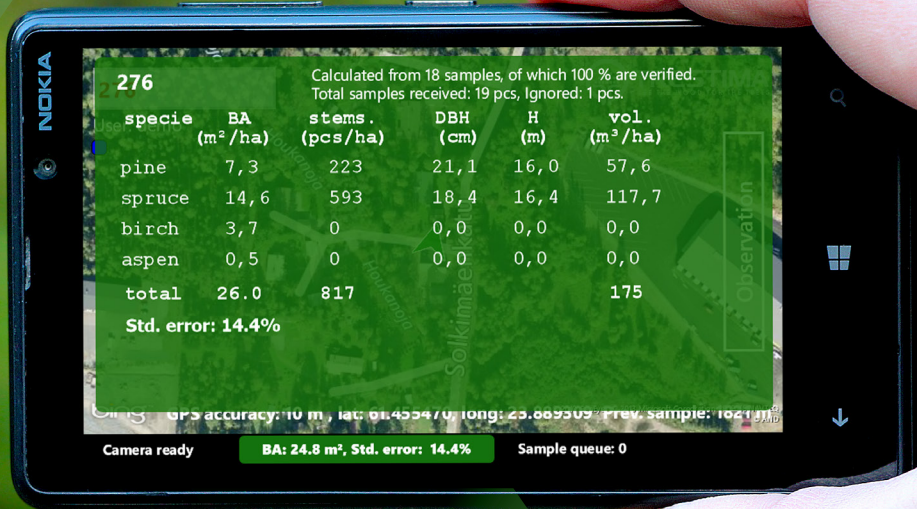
NOKIA

276

Calculated from 18 samples, of which 100 % are verified.
Total samples received: 19 pcs, Ignored: 1 pcs.

| specie | BA ($m^2$/ha) | stems. (pcs/ha) | DBH (cm) | H (m) | vol. ($m^3$/ha) |
|---|---|---|---|---|---|
| pine | 7,3 | 223 | 21,1 | 16,0 | 57,6 |
| spruce | 14,6 | 593 | 18,4 | 16,4 | 117,7 |
| birch | 3,7 | 0 | 0,0 | 0,0 | 0,0 |
| aspen | 0,5 | 0 | 0,0 | 0,0 | 0,0 |
| total | 26.0 | 817 | | | 175 |

Std. error: 14.4%

Observation

Solkimäentie

GPS accuracy: 10 m, lat: 61.455470, long: 23.889309, Prev. sample: 1821 m

Camera ready

BA: 24.8 m², Std. error: 14.4%

Sample queue: 0